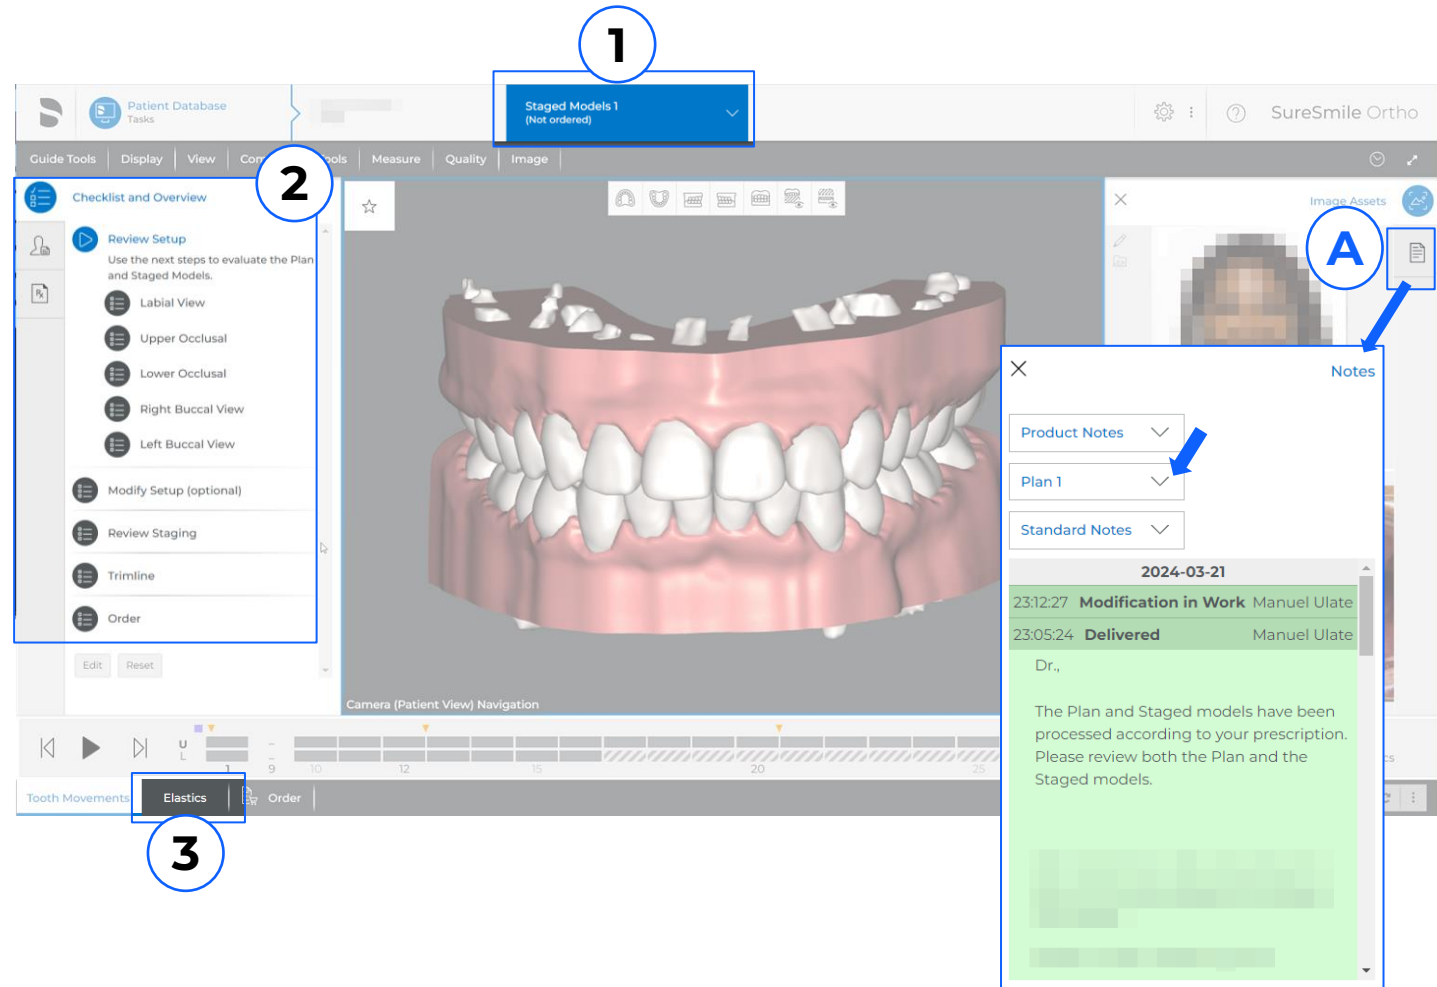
1

Patient Database
Tasks

Staged Models 1
(Not ordered)

SureSmile Ortho

Guide Tools | Display | View | Com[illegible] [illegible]ols | Measure | Quality | Image

2

Checklist and Overview

Review Setup
Use the next steps to evaluate the Plan and Staged Models.
Labial View
Upper Occlusal
Lower Occlusal
Right Buccal View
Left Buccal View
Modify Setup (optional)
Review Staging
Trimline
Order

Edit Reset

Camera (Patient View) Navigation

Image Assets

A

Notes

Product Notes
Plan 1
Standard Notes

2024-03-21
23:12:27 Modification in Work Manuel Ulate
23:05:24 Delivered Manuel Ulate

Dr.,

The Plan and Staged models have been processed according to your prescription. Please review both the Plan and the Staged models.

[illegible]

U
L
1 9 10 12 15 20 25

Tooth Movements | Elastics | Order

3